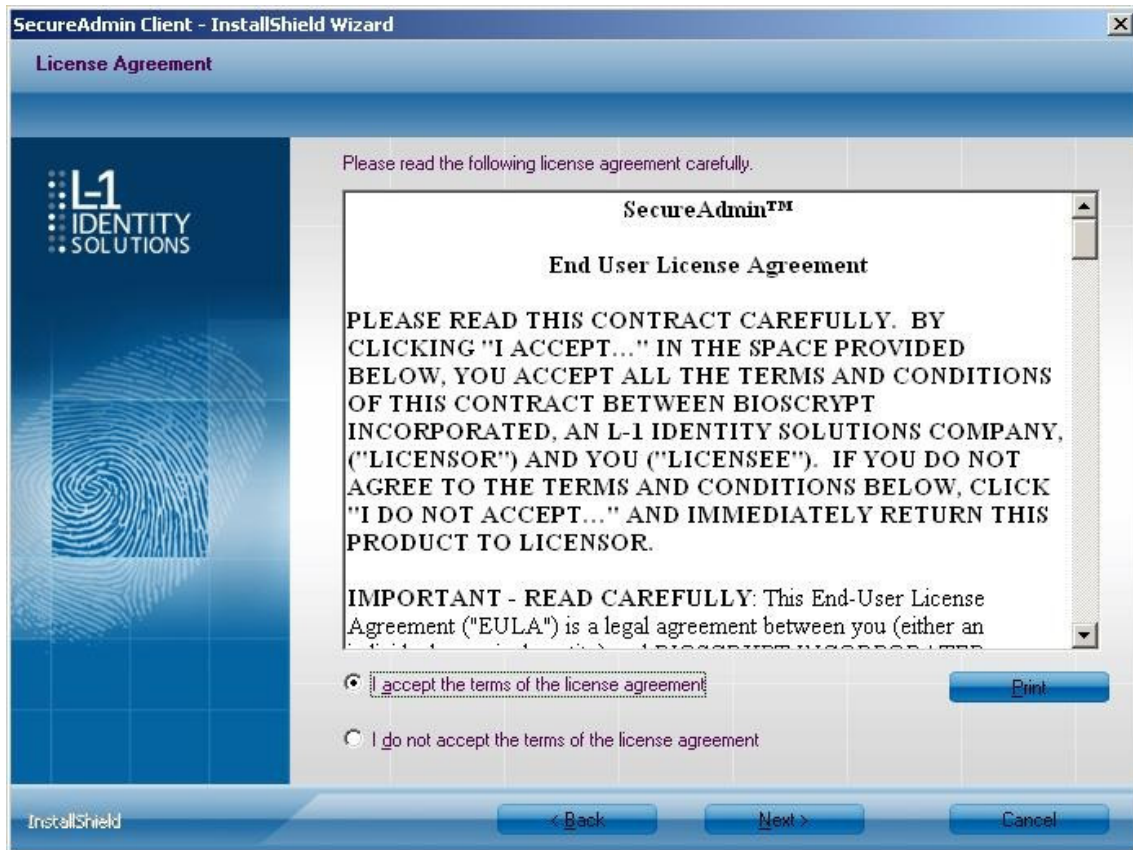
SecureAdmin Client - InstallShield Wizard

License Agreement

L-1 IDENTITY SOLUTIONS

Please read the following license agreement carefully.

SecureAdmin™

End User License Agreement

PLEASE READ THIS CONTRACT CAREFULLY. BY CLICKING "I ACCEPT..." IN THE SPACE PROVIDED BELOW, YOU ACCEPT ALL THE TERMS AND CONDITIONS OF THIS CONTRACT BETWEEN BIOSCRYPT INCORPORATED, AN L-1 IDENTITY SOLUTIONS COMPANY, ("LICENSOR") AND YOU ("LICENSEE"). IF YOU DO NOT AGREE TO THE TERMS AND CONDITIONS BELOW, CLICK "I DO NOT ACCEPT..." AND IMMEDIATELY RETURN THIS PRODUCT TO LICENSOR.

IMPORTANT - READ CAREFULLY: This End-User License Agreement ("EULA") is a legal agreement between you (either an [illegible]

I accept the terms of the license agreement

Print

I do not accept the terms of the license agreement

InstallShield

< Back

Next >

Cancel